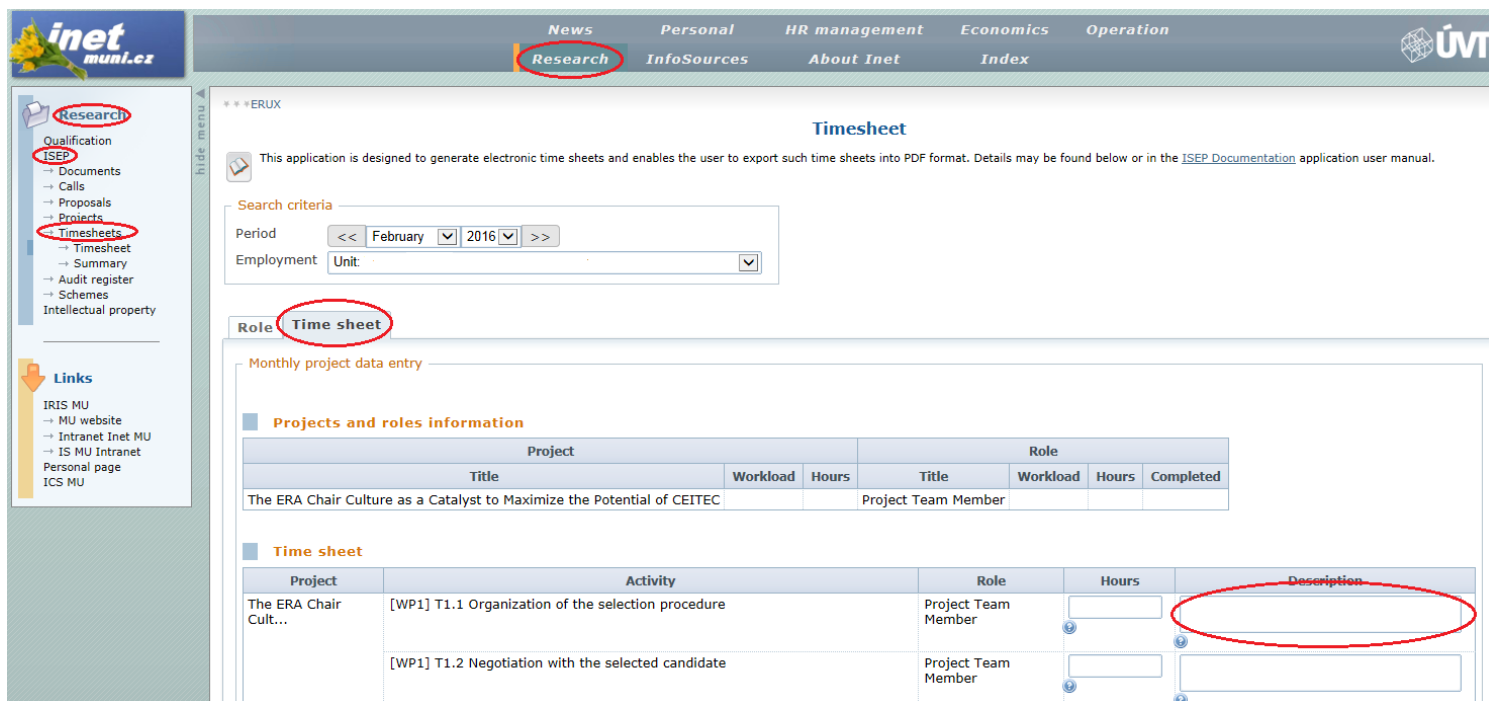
inet muni.cz

News Personal HR management Economics Operation
Research InfoSources About Inet Index

ÚVT

Research
Qualification
ISEP
→ Documents
→ Calls
→ Proposals
→ Projects
→ Timesheets
→ Timesheet
→ Summary
→ Audit register
→ Schemes
Intellectual property

Links
IRIS MU
→ MU website
→ Intranet Inet MU
→ IS MU Intranet
Personal page
ICS MU

hide menu

* * *ERUX

Timesheet

This application is designed to generate electronic time sheets and enables the user to export such time sheets into PDF format. Details may be found below or in the ISEP Documentation application user manual.

Search criteria
Period << February 2016 >>
Employment Unit:

Role Time sheet

Monthly project data entry

Projects and roles information

| Project | | | Role | | | |
|---|---|---|---|---|---|---|
| Title | Workload | Hours | Title | Workload | Hours | Completed |
| The ERA Chair Culture as a Catalyst to Maximize the Potential of CEITEC | | | Project Team Member | | | |

Time sheet

| Project | Activity | Role | Hours | Description |
|---|---|---|---|---|
| The ERA Chair Cult... | [WP1] T1.1 Organization of the selection procedure | Project Team Member | | |
| | [WP1] T1.2 Negotiation with the selected candidate | Project Team Member | | |